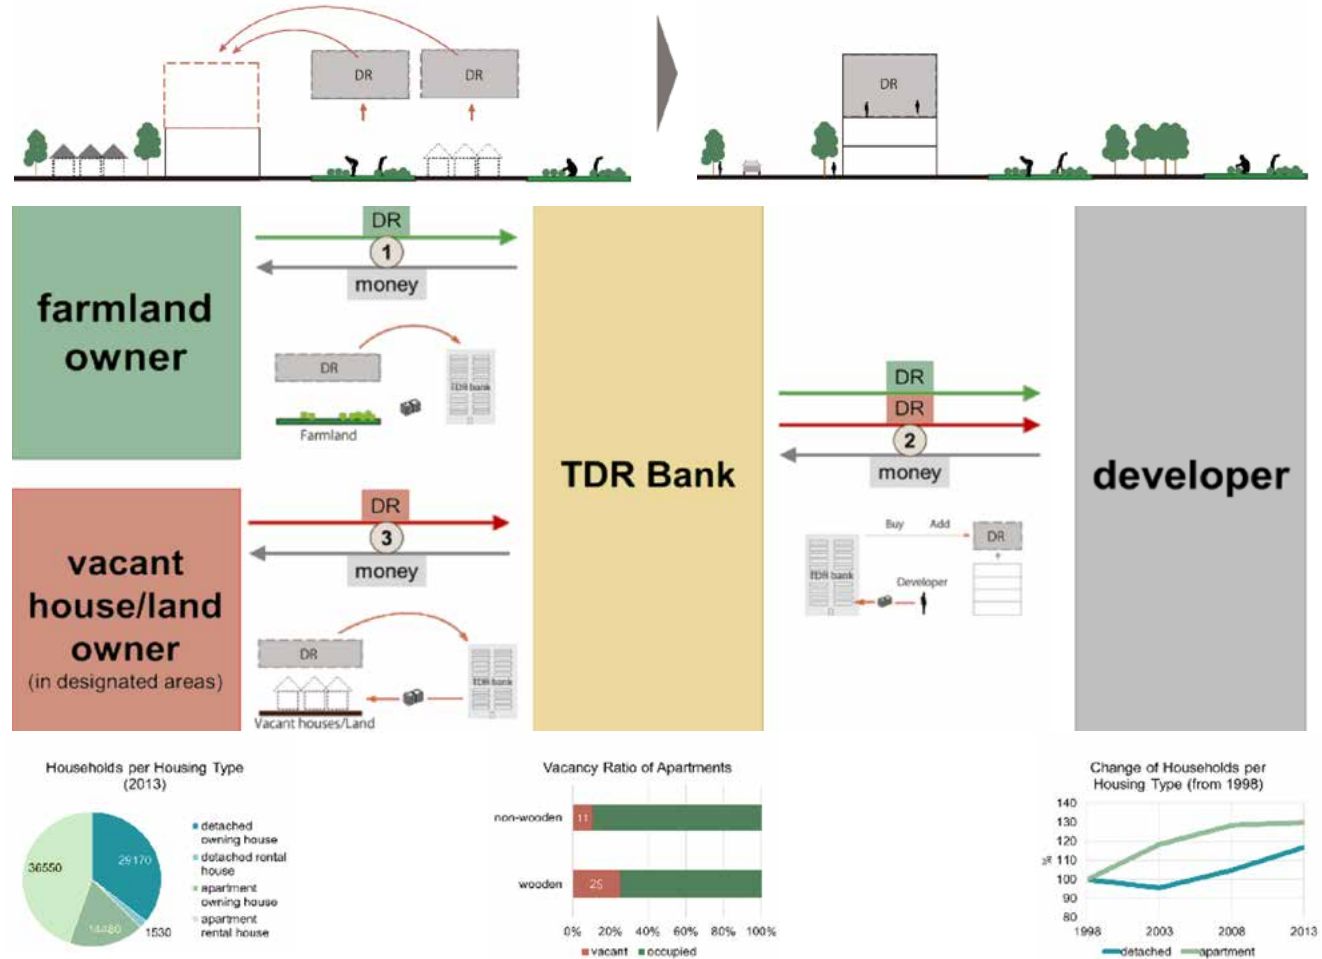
DR

DR

DR

farmland owner

DR

1

money

DR

Farmland

TDR bank

vacant house/land owner
(in designated areas)

DR

3

money

DR

Vacant houses/Land

TDR bank

TDR Bank

DR

DR

2

money

Buy Add

DR

TDR bank

Developer

developer

Households per Housing Type (2013)

29170

36550

14480

1530

detached owning house
detached rental house
apartment owning house
apartment rental house

Vacancy Ratio of Apartments

non-wooden 11

wooden 25

0% 20% 40% 60% 80% 100%

vacant occupied

Change of Households per Housing Type (from 1998)

140
130
120
110
100
90
80

1998 2003 2008 2013

detached apartment